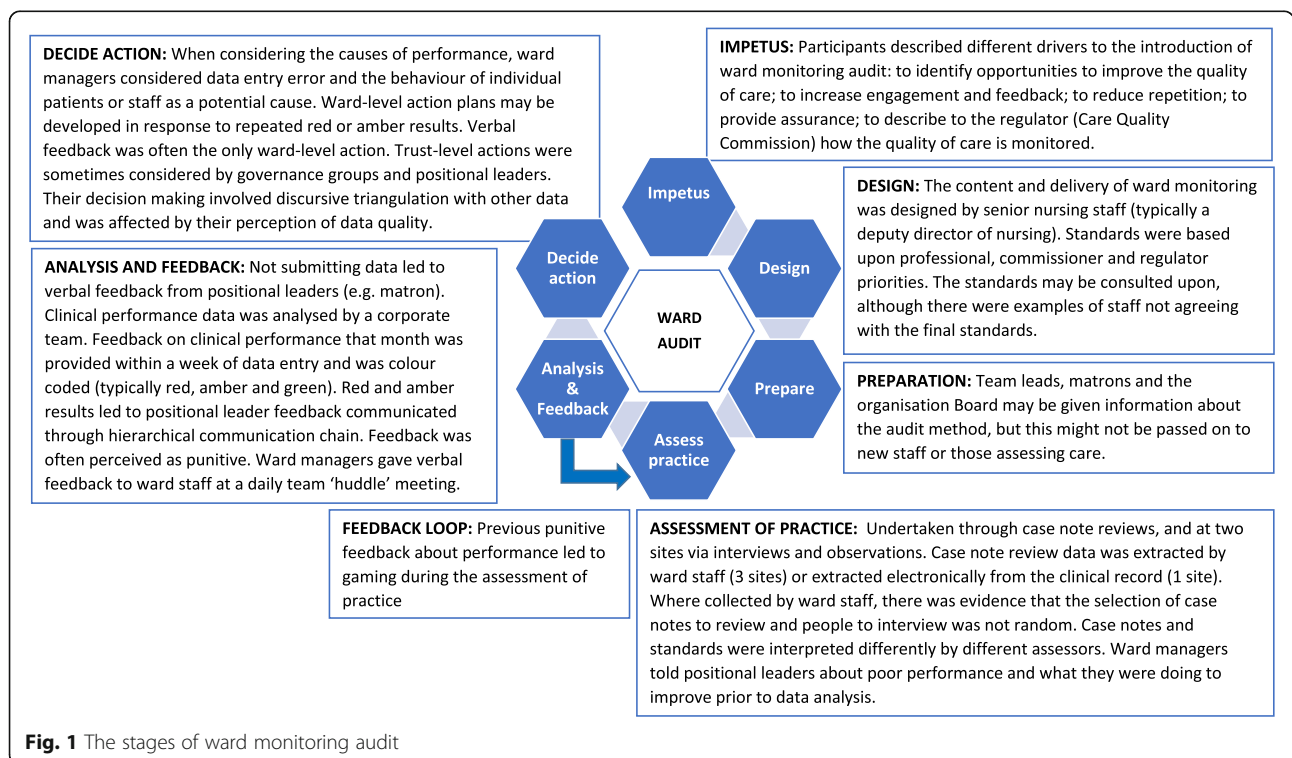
**DECIDE ACTION:** When considering the causes of performance, ward managers considered data entry error and the behaviour of individual patients or staff as a potential cause. Ward-level action plans may be developed in response to repeated red or amber results. Verbal feedback was often the only ward-level action. Trust-level actions were sometimes considered by governance groups and positional leaders. Their decision making involved discursive triangulation with other data and was affected by their perception of data quality.

**IMPETUS:** Participants described different drivers to the introduction of ward monitoring audit: to identify opportunities to improve the quality of care; to increase engagement and feedback; to reduce repetition; to provide assurance; to describe to the regulator (Care Quality Commission) how the quality of care is monitored.

**DESIGN:** The content and delivery of ward monitoring was designed by senior nursing staff (typically a deputy director of nursing). Standards were based upon professional, commissioner and regulator priorities. The standards may be consulted upon, although there were examples of staff not agreeing with the final standards.

**ANALYSIS AND FEEDBACK:** Not submitting data led to verbal feedback from positional leaders (e.g. matron). Clinical performance data was analysed by a corporate team. Feedback on clinical performance that month was provided within a week of data entry and was colour coded (typically red, amber and green). Red and amber results led to positional leader feedback communicated through hierarchical communication chain. Feedback was often perceived as punitive. Ward managers gave verbal feedback to ward staff at a daily team 'huddle' meeting.

Impetus

Design

Prepare

Assess practice

Analysis & Feedback

Decide action

WARD AUDIT

**PREPARATION:** Team leads, matrons and the organisation Board may be given information about the audit method, but this might not be passed on to new staff or those assessing care.

**FEEDBACK LOOP:** Previous punitive feedback about performance led to gaming during the assessment of practice

**ASSESSMENT OF PRACTICE:** Undertaken through case note reviews, and at two sites via interviews and observations. Case note review data was extracted by ward staff (3 sites) or extracted electronically from the clinical record (1 site). Where collected by ward staff, there was evidence that the selection of case notes to review and people to interview was not random. Case notes and standards were interpreted differently by different assessors. Ward managers told positional leaders about poor performance and what they were doing to improve prior to data analysis.

**Fig. 1** The stages of ward monitoring audit